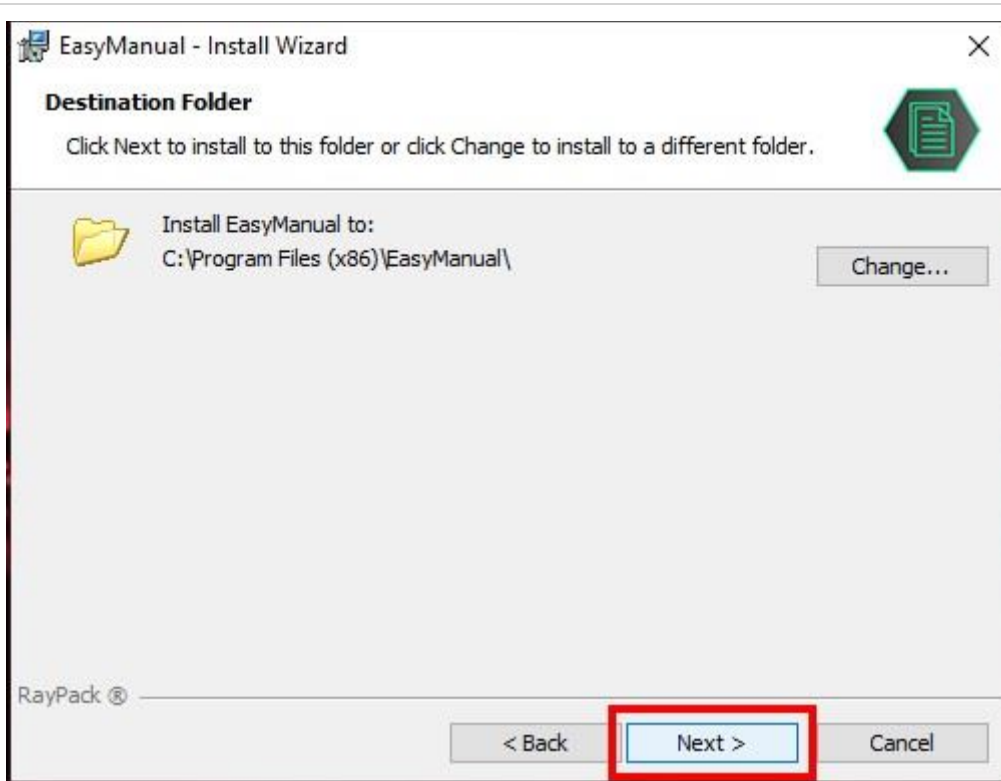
EasyManual - Install Wizard

×

Destination Folder

Click Next to install to this folder or click Change to install to a different folder.

Install EasyManual to:
C:\Program Files (x86)\EasyManual\

Change...

RayPack ®

< Back

Next >

Cancel